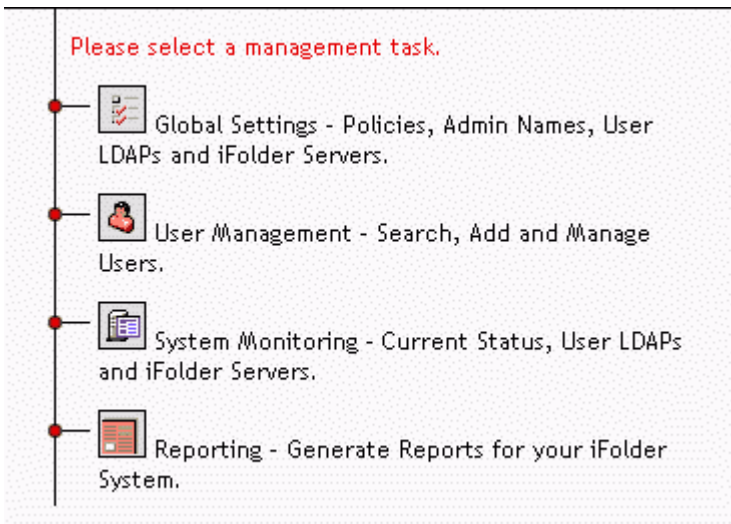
Please select a management task.

Global Settings - Policies, Admin Names, User LDAPs and iFolder Servers.

User Management - Search, Add and Manage Users.

System Monitoring - Current Status, User LDAPs and iFolder Servers.

Reporting - Generate Reports for your iFolder System.